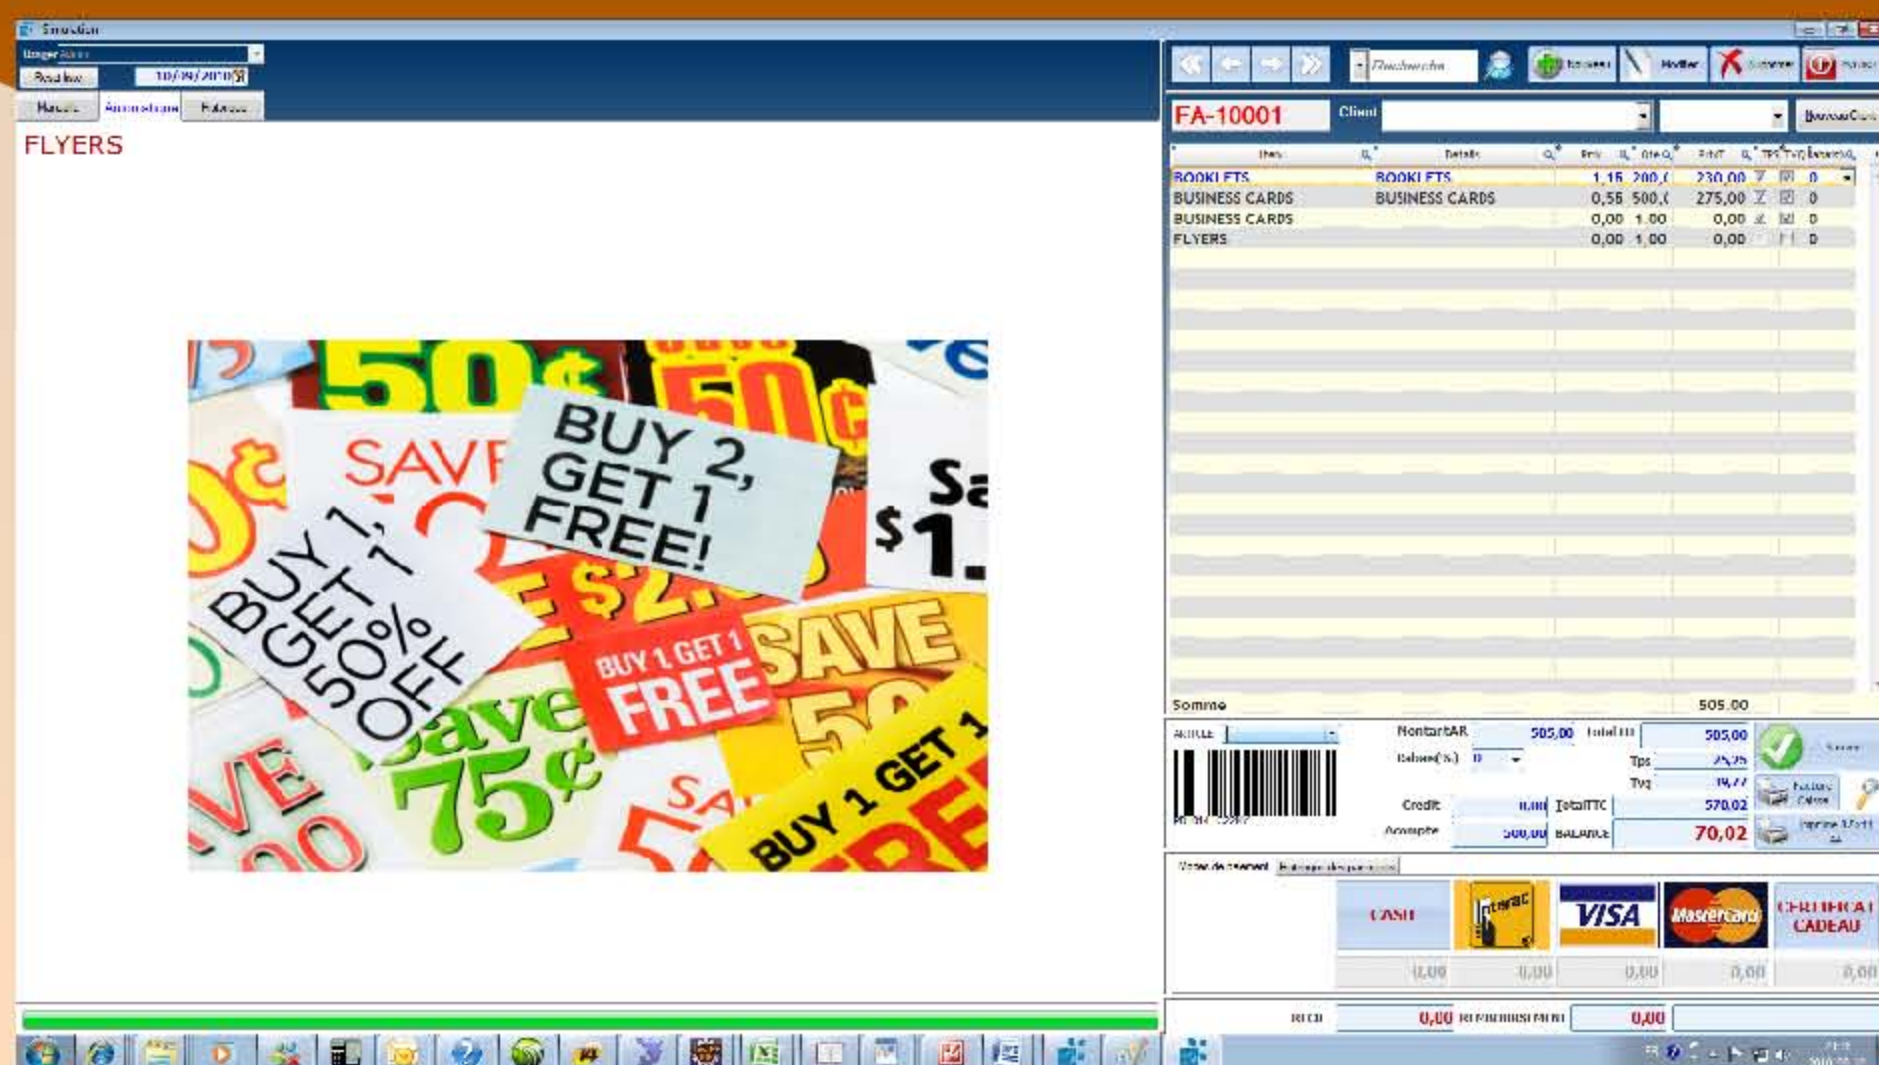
Simulation

Usager Admin

Resultat 10/09/2010

Manuelle Automatique Factures

FLYERS

50¢ 50¢ SAVE BUY 2, GET 1 FREE! Sa $1. BUY 1, GET 1 50% OFF $2. BUY 1 GET 1 FREE SAVE Save 75¢ 50 BUY 1 GET 1 FREE VE 00

Recherche

FA-10001

Client

Nouveau Client

| Item | Details | Prix | Qte | PrixT | TPS | TVQ | Rabais |
|---|---|---|---|---|---|---|---|
| BOOKLETS | BOOKLETS | 1,15 | 200,( | 230,00 | | | 0 |
| BUSINESS CARDS | BUSINESS CARDS | 0,55 | 500,( | 275,00 | | | 0 |
| BUSINESS CARDS | | 0,00 | 1,00 | 0,00 | | | 0 |
| FLYERS | | 0,00 | 1,00 | 0,00 | | | 0 |

Somme 505,00

ARTICLE

MontantAR 505,00
Total HT 505,00
Rabais(%) 0
Tps 25,25
Tvq 39,77
Credit 0,00
TotalTTC 570,02
Acompte 500,00
BALANCE 70,02

Mode de paiement

CASH Interac VISA MasterCard CERTIFICAT CADEAU

0,00 0,00 0,00 0,00 0,00

RECU 0,00 REMBOURSEMENT 0,00